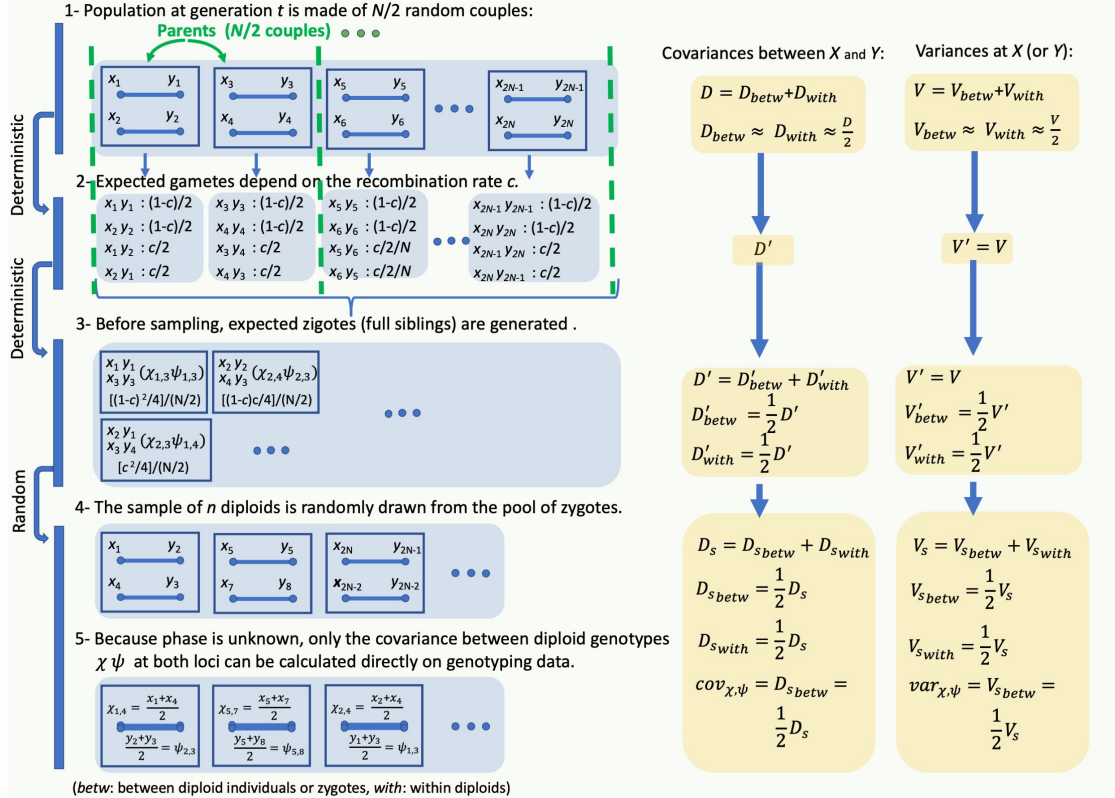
1- Population at generation $t$ is made of $N/2$ random couples:

Parents ($N/2$ couples)

$x_1$ $y_1$
$x_2$ $y_2$

$x_3$ $y_3$
$x_4$ $y_4$

$x_5$ $y_5$
$x_6$ $y_6$

$x_{2N-1}$ $y_{2N-1}$
$x_{2N}$ $y_{2N}$

Deterministic

2- Expected gametes depend on the recombination rate $c$.

$x_1\,y_1$ : (1-$c$)/2
$x_2\,y_2$ : (1-$c$)/2
$x_1\,y_2$ : $c$/2
$x_2\,y_1$ : $c$/2

$x_3\,y_3$ : (1-$c$)/2
$x_4\,y_4$ : (1-$c$)/2
$x_3\,y_4$ : $c$/2
$x_4\,y_3$ : $c$/2

$x_5\,y_5$ : (1-$c$)/2
$x_6\,y_6$ : (1-$c$)/2
$x_5\,y_6$ : $c$/2/$N$
$x_6\,y_5$ : $c$/2/$N$

$x_{2N-1}\,y_{2N-1}$ : (1-$c$)/2
$x_{2N}\,y_{2N}$ : (1-$c$)/2
$x_{2N-1}\,y_{2N}$ : $c$/2
$x_{2N}\,y_{2N-1}$ : $c$/2

Deterministic

3- Before sampling, expected zigotes (full siblings) are generated .

$x_1\,y_1$
$x_3\,y_3$ $(\chi_{1,3}\psi_{1,3})$
[(1-$c$) $^2$/4]/(N/2)

$x_2\,y_2$
$x_4\,y_3$ $(\chi_{2,4}\psi_{2,3})$
[(1-$c$)$c$/4]/(N/2)

$x_2\,y_1$
$x_3\,y_4$ $(\chi_{2,3}\psi_{1,4})$
[$c^2$/4]/(N/2)

Random

4- The sample of $n$ diploids is randomly drawn from the pool of zygotes.

$x_1$ $y_2$
$x_4$ $y_3$

$x_5$ $y_5$
$x_7$ $y_8$

$x_{2N}$ $y_{2N-1}$
$x_{2N-2}$ $y_{2N-2}$

5- Because phase is unknown, only the covariance between diploid genotypes $\chi\,\psi$ at both loci can be calculated directly on genotyping data.

$\chi_{1,4} = \frac{x_1+x_4}{2}$
$\frac{y_2+y_3}{2} = \psi_{2,3}$

$\chi_{5,7} = \frac{x_5+x_7}{2}$
$\frac{y_5+y_8}{2} = \psi_{5,8}$

$\chi_{2,4} = \frac{x_2+x_4}{2}$
$\frac{y_1+y_3}{2} = \psi_{1,3}$

($betw$: between diploid individuals or zygotes, $with$: within diploids)

Covariances between $X$ and $Y$:

$D = D_{betw} + D_{with}$
$D_{betw} \approx D_{with} \approx \frac{D}{2}$

$D'$

$D' = D'_{betw} + D'_{with}$
$D'_{betw} = \frac{1}{2}D'$
$D'_{with} = \frac{1}{2}D'$

$D_s = D_{s_{betw}} + D_{s_{with}}$
$D_{s_{betw}} = \frac{1}{2}D_s$
$D_{s_{with}} = \frac{1}{2}D_s$
$cov_{\chi,\psi} = D_{s_{betw}} =$
$\frac{1}{2}D_s$

Variances at $X$ (or $Y$):

$V = V_{betw} + V_{with}$
$V_{betw} \approx V_{with} \approx \frac{V}{2}$

$V' = V$

$V' = V$
$V'_{betw} = \frac{1}{2}V'$
$V'_{with} = \frac{1}{2}V'$

$V_s = V_{s_{betw}} + V_{s_{with}}$
$V_{s_{betw}} = \frac{1}{2}V_s$
$V_{s_{with}} = \frac{1}{2}V_s$
$var_{\chi,\psi} = V_{s_{betw}} =$
$\frac{1}{2}V_s$